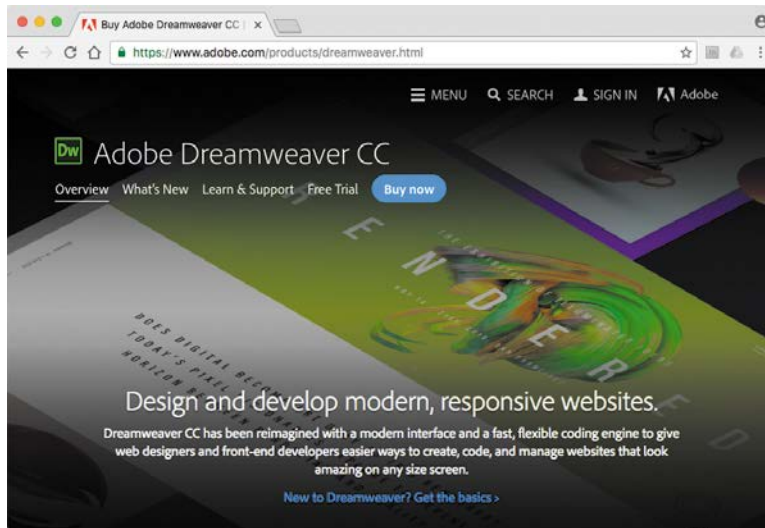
Buy Adobe Dreamweaver CC | ×

https://www.adobe.com/products/dreamweaver.html

MENU SEARCH SIGN IN Adobe

Dw Adobe Dreamweaver CC

Overview What's New Learn & Support Free Trial Buy now

RENDERED

DOES DIGITAL BECO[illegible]
TODAY'S PIXEL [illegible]
HORIZON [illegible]

Design and develop modern, responsive websites.

Dreamweaver CC has been reimagined with a modern interface and a fast, flexible coding engine to give web designers and front-end developers easier ways to create, code, and manage websites that look amazing on any size screen.

New to Dreamweaver? Get the basics ›